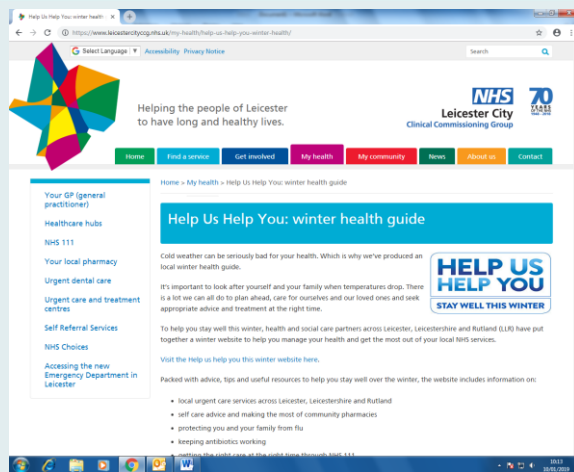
Help Us Help You: winter health ×

https://www.leicestercityccg.nhs.uk/my-health/help-us-help-you-winter-health/

Select Language | ▼ Accessibility Privacy Notice

Search

Helping the people of Leicester to have long and healthy lives.

NHS
Leicester City
Clinical Commissioning Group

70 YEARS

Home | Find a service | Get involved | My health | My community | News | About us | Contact

Your GP (general practitioner)

Healthcare hubs

NHS 111

Your local pharmacy

Urgent dental care

Urgent care and treatment centres

Self Referral Services

NHS Choices

Accessing the new Emergency Department in Leicester

Home » My health » Help Us Help You: winter health guide

Help Us Help You: winter health guide

Cold weather can be seriously bad for your health. Which is why we've produced an local winter health guide.

It's important to look after yourself and your family when temperatures drop. There is a lot we can all do to plan ahead, care for ourselves and our loved ones and seek appropriate advice and treatment at the right time.

HELP US HELP YOU
STAY WELL THIS WINTER

To help you stay well this winter, health and social care partners across Leicester, Leicestershire and Rutland (LLR) have put together a winter website to help you manage your health and get the most out of your local NHS services.

Visit the Help us help you this winter website here.

Packed with advice, tips and useful resources to help you stay well over the winter, the website includes information on:

local urgent care services across Leicester, Leicestershire and Rutland
self care advice and making the most of community pharmacies
protecting you and your family from flu
keeping antibiotics working
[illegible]

10:12
10/01/2019